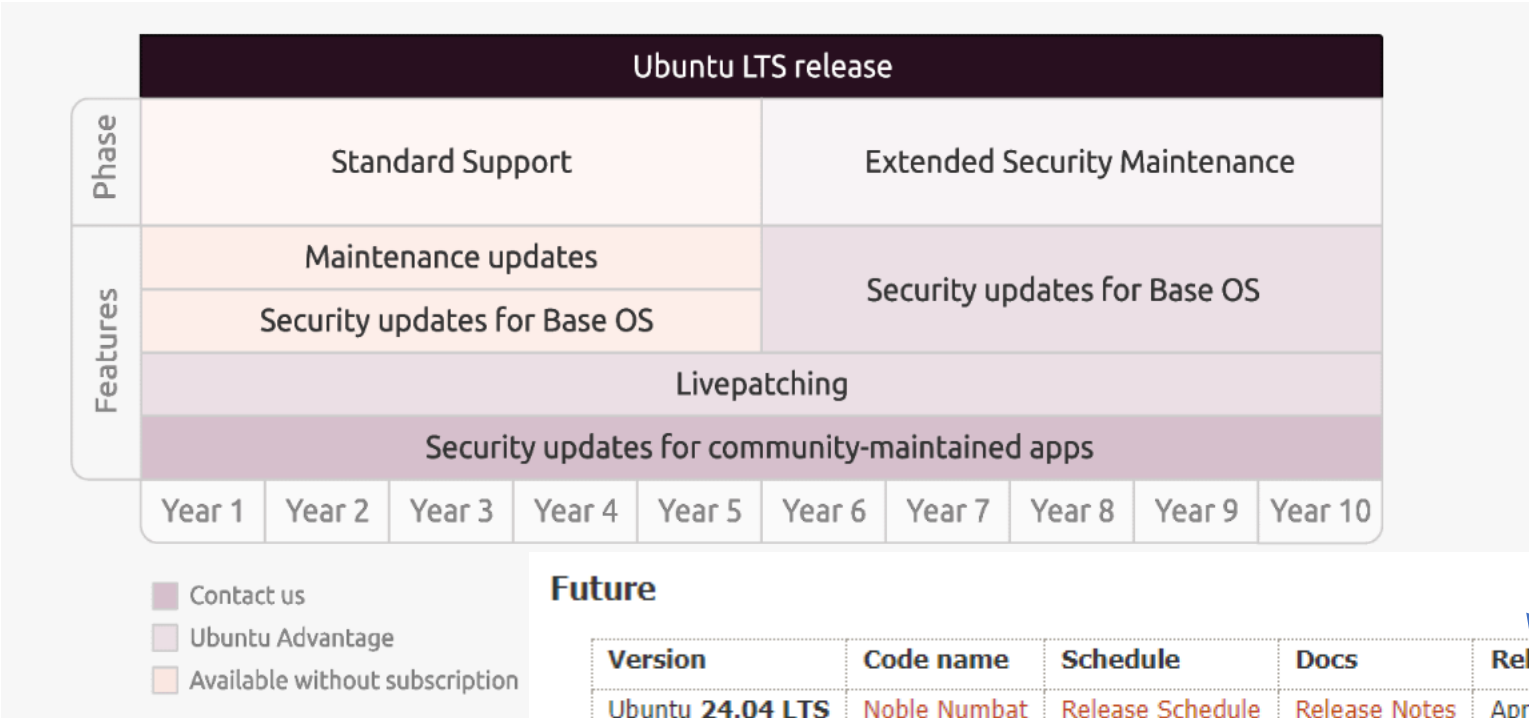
Ubuntu LTS release

Phase

Standard Support

Extended Security Maintenance

Features

Maintenance updates

Security updates for Base OS

Security updates for Base OS

Livepatching

Security updates for community-maintained apps

| Year 1 | Year 2 | Year 3 | Year 4 | Year 5 | Year 6 | Year 7 | Year 8 | Year 9 | Year 10 |
|---|---|---|---|---|---|---|---|---|---|

Contact us

Ubuntu Advantage

Available without subscription

Future

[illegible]

| Version | Code name | Schedule | Docs | Re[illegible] |
|---|---|---|---|---|
| Ubuntu **24.04 LTS** | Noble Numbat | Release Schedule | Release Notes | Apr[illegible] |